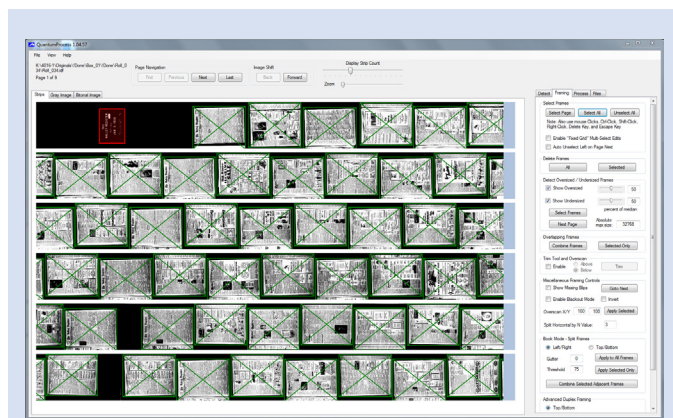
QuantumFrames 1.04.17

File View Help

K:\4874-7\Originals\Done\Box_01\Done\Roll_034\Roll_034.tif
Page 1 of 9

Page Navigation
First Previous Next Last

Image Shift
Back Forward

Display Strip Count

Zoom

Strips Gray Image Bitonal Image

Detect Framing Process Files

Select Frames
Select Page Select All Unselect All
Note: Also use mouse Clicks, Ctrl-Click, Shift-Click, Right-Click, Delete Key, and Escape Key.
Enable "Fixed Grid" Multi-Select Edits
Auto Unselect Left on Page Next

Delete Frames
All Selected

Detect Oversized / Undersized Frames
Show Oversized 50
Show Undersized 50
percent of median
Select Frames
Next Page Absolute max size 32768

Overlapping Frames
Combine Frames Selected Only

Trim Tool and Overscan
Enable Above Below Trim

Miscellaneous Framing Controls
Show Missing Blips Goto Next
Enable Blackout Mode Invert

Overscan X/Y 100 100 Apply Selected

Split Horizontal by N Value 5

Book Mode - Split Frames
Left/Right Top/Bottom
Gutter 0 Apply to All Frames
Threshold 75 Apply Selected Only
Combine Selected Adjacent Frames

Advanced Duplex Framing
Top/Bottom